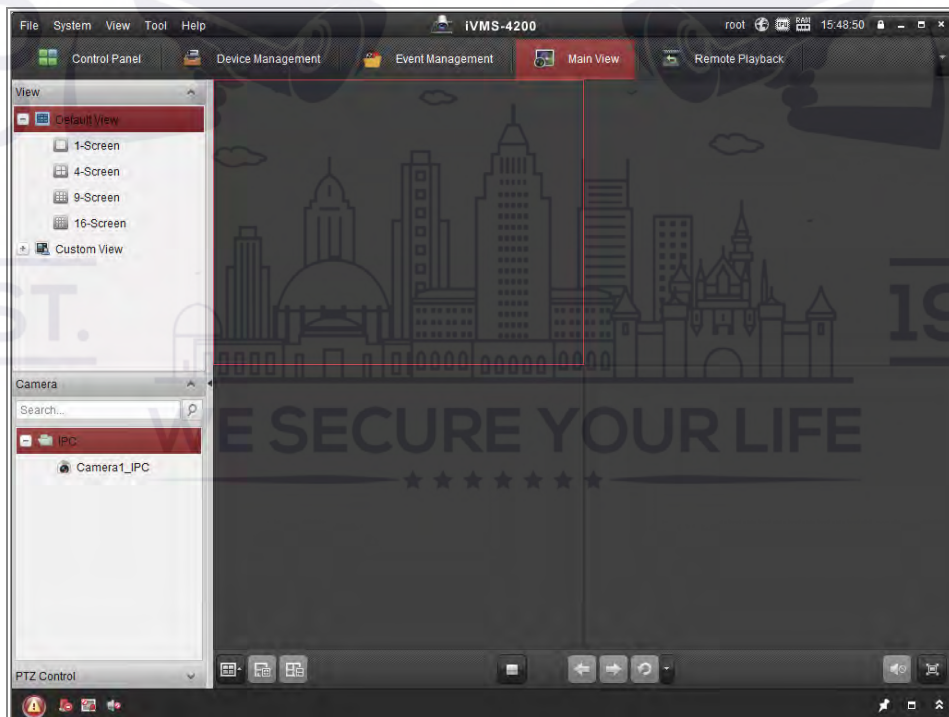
File System View Tool Help

iVMS-4200

root 15:48:50

Control Panel Device Management Event Management Main View Remote Playback

View

Default View

1-Screen

4-Screen

9-Screen

16-Screen

Custom View

Camera

Search...

IPC

Camera1_IPC

PTZ Control

ST.

IS

WE SECURE YOUR LIFE

★ ★ ★ ★ ★ ★ ★